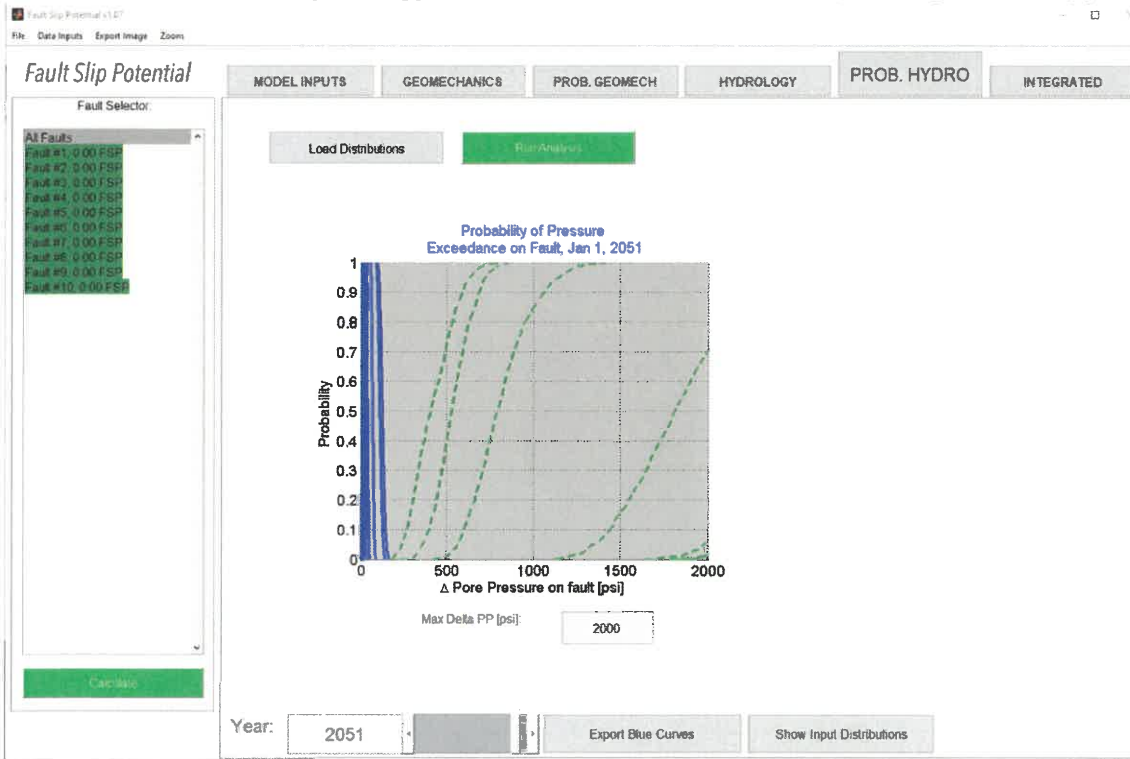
Fault Slip Potential v1.07

File Data Inputs Export Image Zoom

Fault Slip Potential

MODEL INPUTS GEOMECHANICS PROB. GEOMECH HYDROLOGY PROB. HYDRO INTEGRATED

Fault Selector:

All Faults
Fault #1: 0.00 FSP
Fault #2: 0.00 FSP
Fault #3: 0.00 FSP
Fault #4: 0.00 FSP
Fault #5: 0.00 FSP
Fault #6: 0.00 FSP
Fault #7: 0.00 FSP
Fault #8: 0.00 FSP
Fault #9: 0.00 FSP
Fault #10: 0.00 FSP

Calculate

Load Distributions

Run Analysis

Probability of Pressure Exceedance on Fault, Jan 1, 2051

Probability

1
0.9
0.8
0.7
0.6
0.5
0.4
0.3
0.2
0.1
0

0 500 1000 1500 2000

Δ Pore Pressure on fault [psi]

Max Delta PP [psi]: 2000

Year: 2051

Export Blue Curves

Show Input Distributions